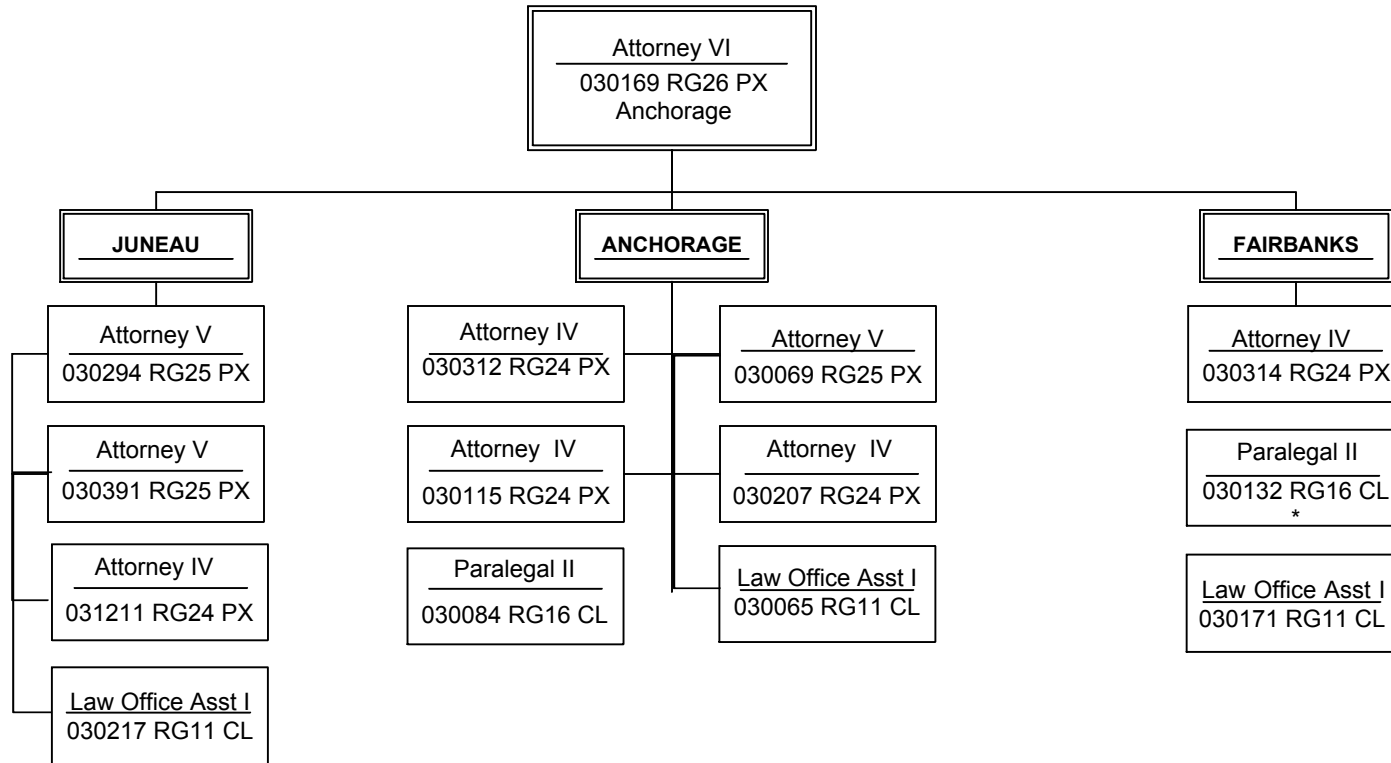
Attorney VI
030169 RG26 PX
Anchorage

JUNEAU

Attorney V
030294 RG25 PX

Attorney V
030391 RG25 PX

Attorney IV
031211 RG24 PX

Law Office Asst I
030217 RG11 CL

ANCHORAGE

Attorney IV
030312 RG24 PX

Attorney IV
030115 RG24 PX

Paralegal II
030084 RG16 CL

Attorney V
030069 RG25 PX

Attorney IV
030207 RG24 PX

Law Office Asst I
030065 RG11 CL

FAIRBANKS

Attorney IV
030314 RG24 PX

Paralegal II
030132 RG16 CL
*

Law Office Asst I
030171 RG11 CL